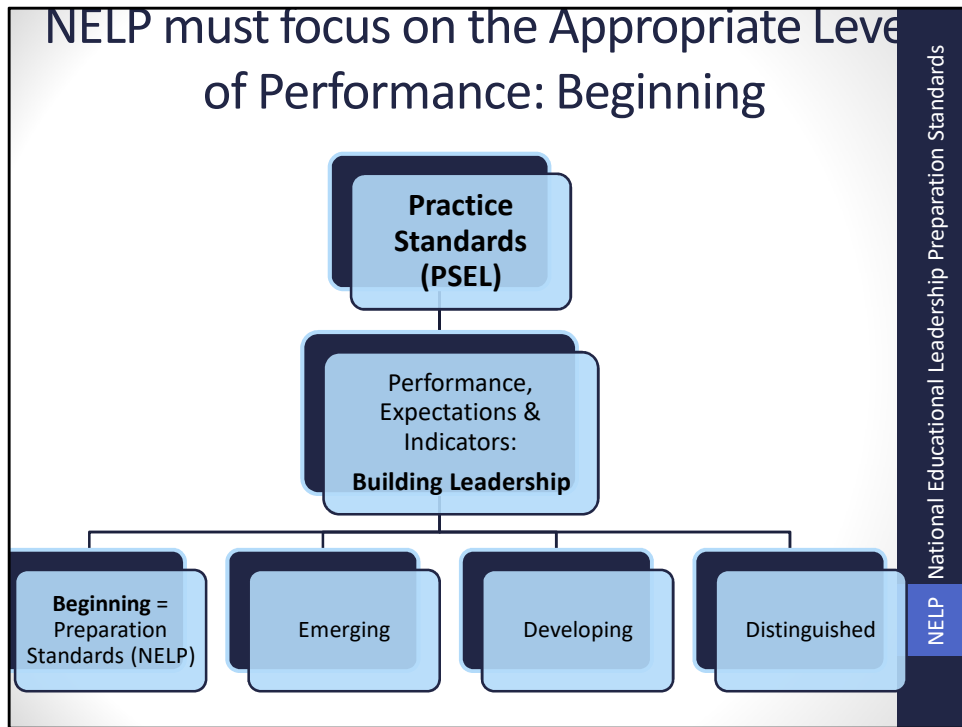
NELP must focus on the Appropriate Leve of Performance: Beginning

**Practice Standards (PSEL)**

Performance, Expectations & Indicators: **Building Leadership**

**Beginning** = Preparation Standards (NELP)

Emerging

Developing

Distinguished

National Educational Leadership Preparation Standards

NELP